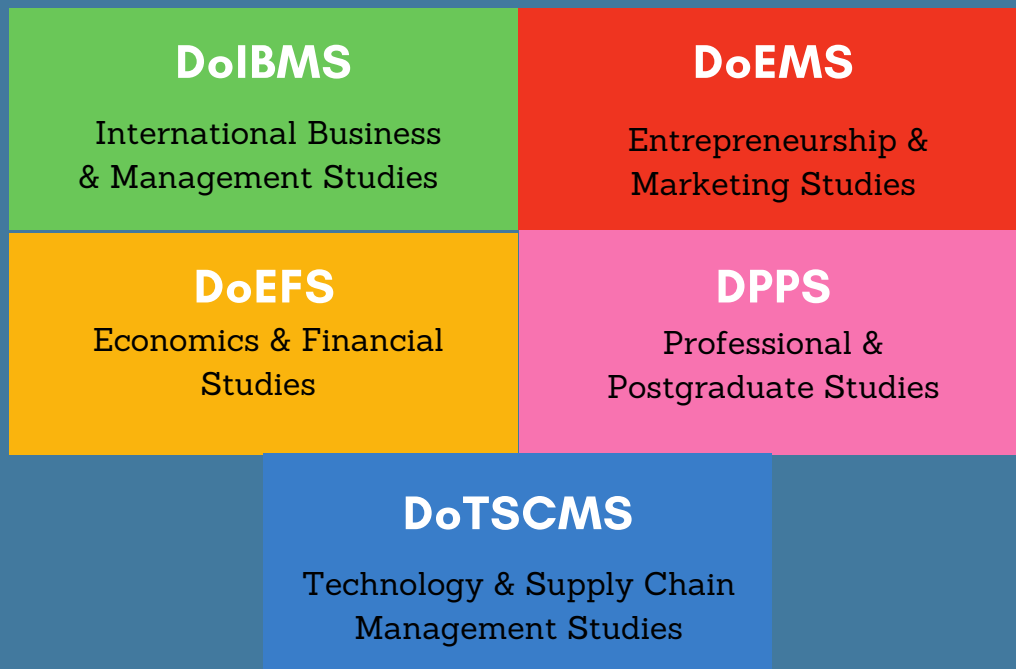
DoIBMS

International Business & Management Studies

DoEMS

Entrepreneurship & Marketing Studies

DoEFS

Economics & Financial Studies

DPPS

Professional & Postgraduate Studies

DoTSCMS

Technology & Supply Chain Management Studies